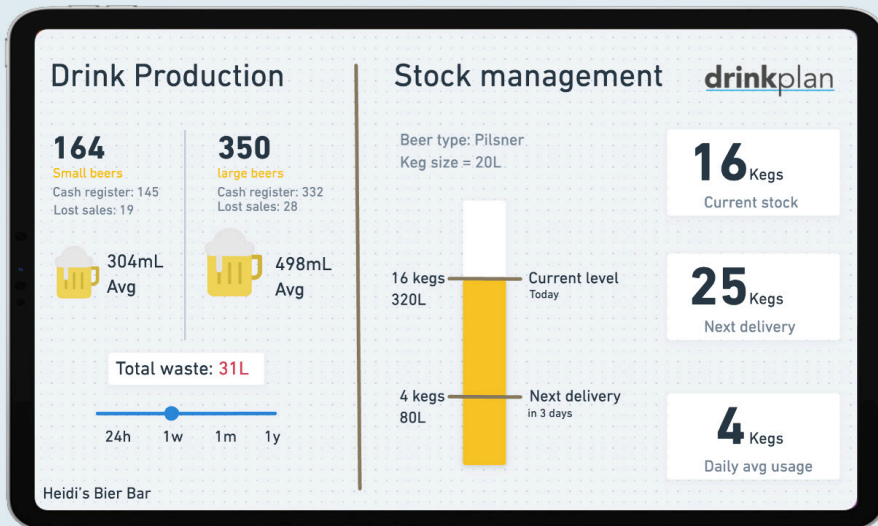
Drink Production

164
Small beers
Cash register: 145
Lost sales: 19

304mL
Avg

350
large beers
Cash register: 332
Lost sales: 28

498mL
Avg

Total waste: 31L

24h 1w 1m 1y

Heidi's Bier Bar

Stock management

drinkplan

Beer type: Pilsner
Keg size = 20L

16 kegs
320L

Current level
Today

4 kegs
80L

Next delivery
in 3 days

16 Kegs
Current stock

25 Kegs
Next delivery

4 Kegs
Daily avg usage